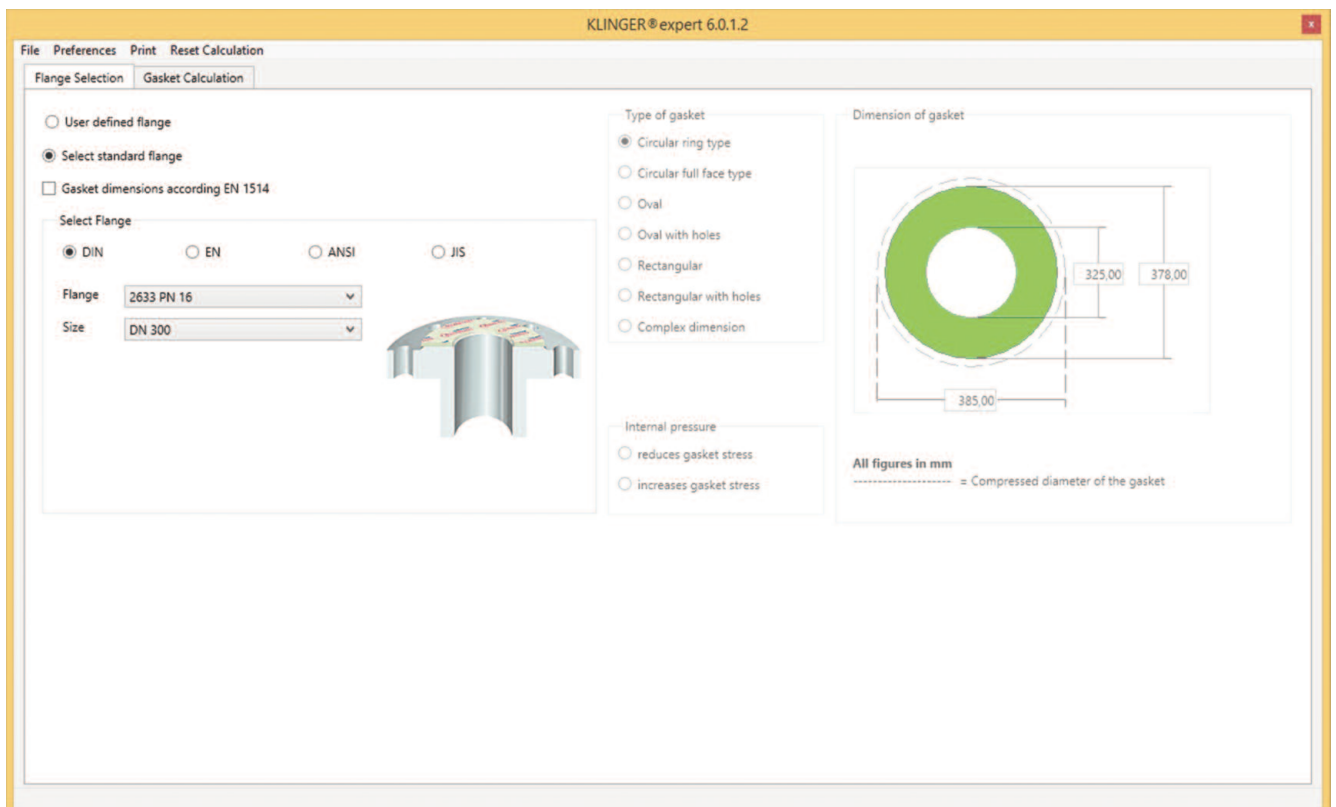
KLINGER® expert 6.0.1.2

File Preferences Print Reset Calculation

Flange Selection | Gasket Calculation

User defined flange

Select standard flange

Gasket dimensions according EN 1514

Select Flange

DIN EN ANSI JIS

Flange 2633 PN 16

Size DN 300

Type of gasket

Circular ring type

Circular full face type

Oval

Oval with holes

Rectangular

Rectangular with holes

Complex dimension

Internal pressure

reduces gasket stress

increases gasket stress

Dimension of gasket

325,00

378,00

385,00

All figures in mm

-------------------- = Compressed diameter of the gasket